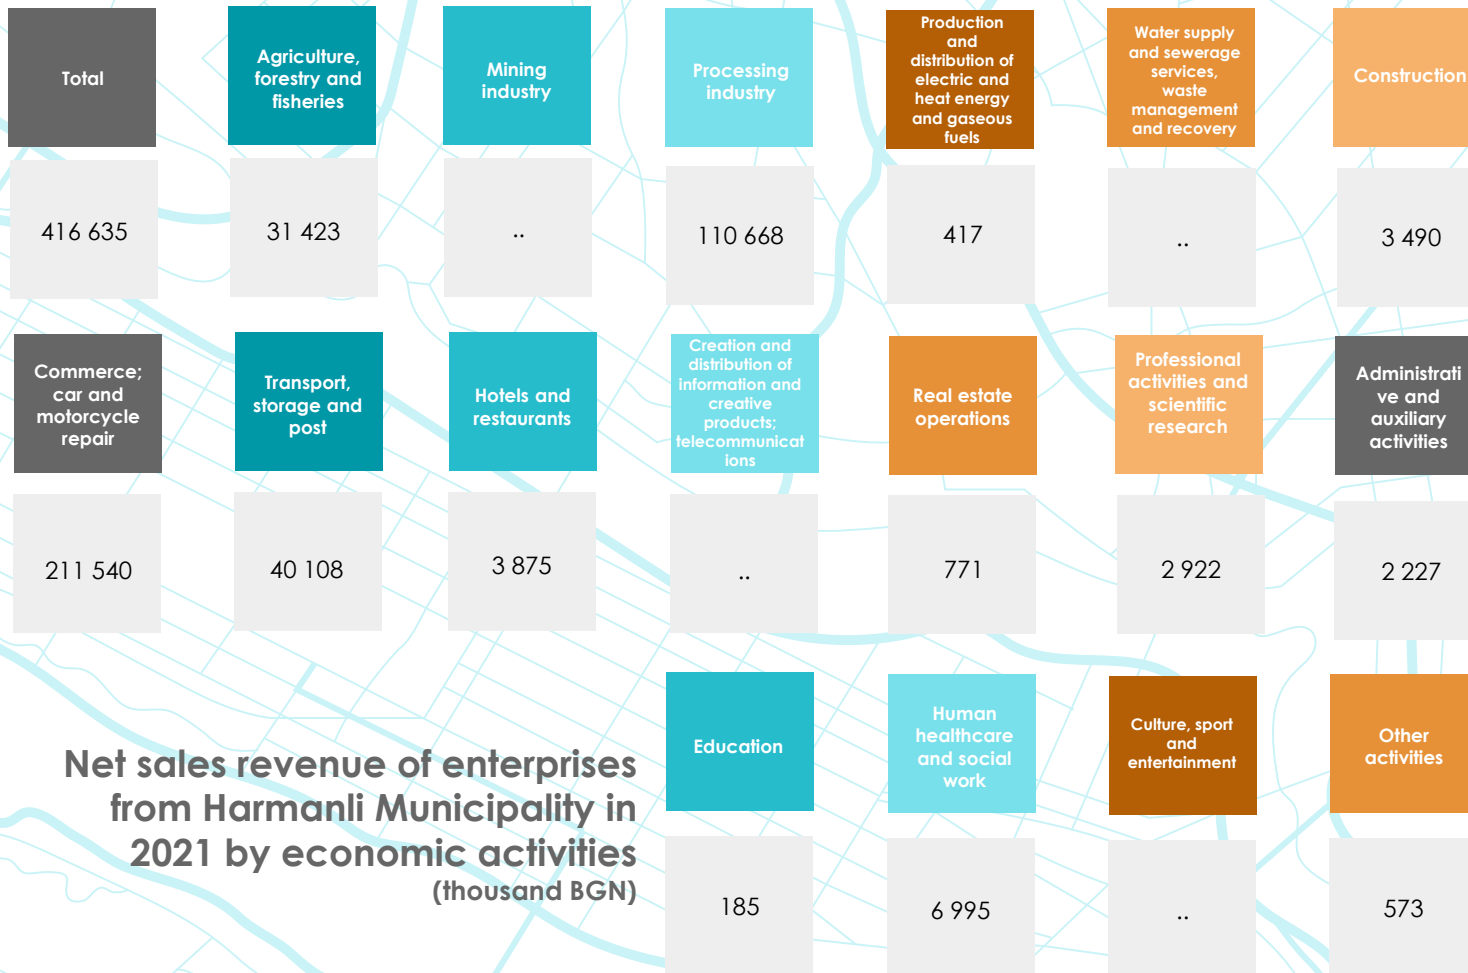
Total

416 635

Agriculture, forestry and fisheries

31 423

Mining industry

..

Processing industry

110 668

Production and distribution of electric and heat energy and gaseous fuels

417

Water supply and sewerage services, waste management and recovery

..

Construction

3 490

Commerce; car and motorcycle repair

211 540

Transport, storage and post

40 108

Hotels and restaurants

3 875

Creation and distribution of information and creative products; telecommunications

..

Real estate operations

771

Professional activities and scientific research

2 922

Administrative and auxiliary activities

2 227

Net sales revenue of enterprises from Harmanli Municipality in 2021 by economic activities (thousand BGN)

Education

185

Human healthcare and social work

6 995

Culture, sport and entertainment

..

Other activities

573